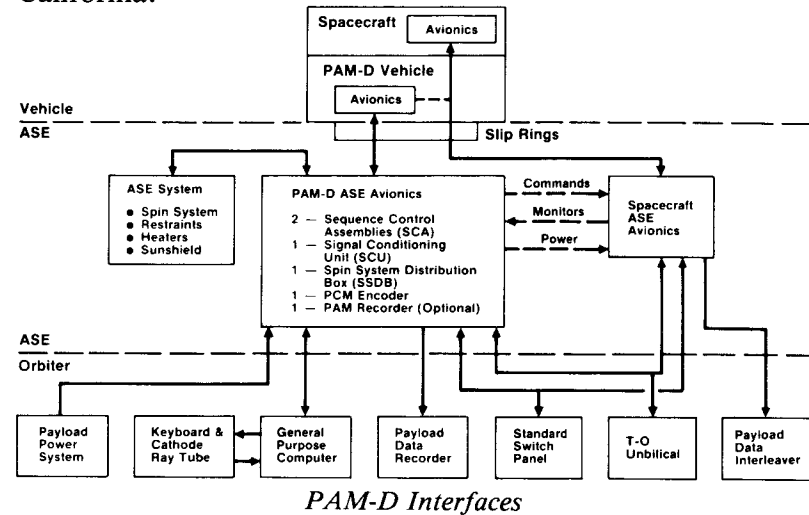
California.

Spacecraft

Avionics

PAM-D Vehicle

Avionics

Vehicle

ASE

Slip Rings

ASE System

● Spin System
● Restraints
● Heaters
● Sunshield

PAM-D ASE Avionics

2 — Sequence Control Assemblies (SCA)
1 — Signal Conditioning Unit (SCU)
1 — Spin System Distribution Box (SSDB)
1 — PCM Encoder
1 — PAM Recorder (Optional)

Commands

Monitors

Power

Spacecraft ASE Avionics

ASE

Orbiter

Payload Power System

Keyboard & Cathode Ray Tube

General Purpose Computer

Payload Data Recorder

Standard Switch Panel

T-O Unbilical

Payload Data Interleaver

PAM-D Interfaces